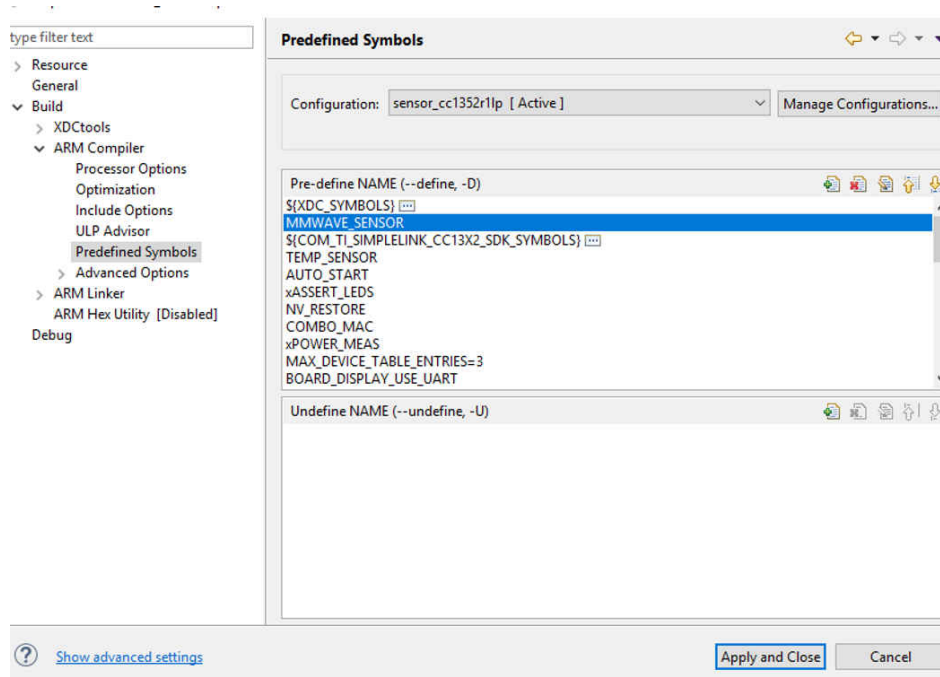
type filter text
Resource
General
Build
XDCtools
ARM Compiler
Processor Options
Optimization
Include Options
ULP Advisor
Predefined Symbols
Advanced Options
ARM Linker
ARM Hex Utility [Disabled]
Debug

Predefined Symbols

Configuration: sensor_cc1352r1lp [ Active ]
Manage Configurations...

Pre-define NAME (--define, -D)
${XDC_SYMBOLS}
MMWAVE_SENSOR
${COM_TI_SIMPLELINK_CC13X2_SDK_SYMBOLS}
TEMP_SENSOR
AUTO_START
xASSERT_LEDS
NV_RESTORE
COMBO_MAC
xPOWER_MEAS
MAX_DEVICE_TABLE_ENTRIES=3
BOARD_DISPLAY_USE_UART

Undefine NAME (--undefine, -U)

Show advanced settings
Apply and Close
Cancel